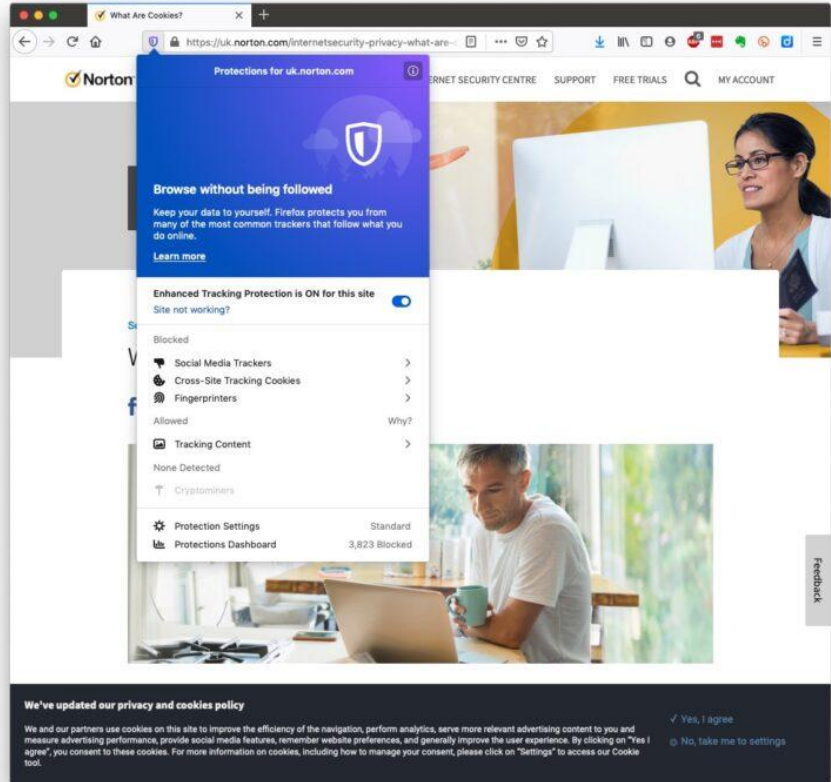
What Are Cookies?

https://uk.norton.com/internetsecurity-privacy-what-are-

Norton

ERNET SECURITY CENTRE SUPPORT FREE TRIALS MY ACCOUNT

Protections for uk.norton.com

Browse without being followed

Keep your data to yourself. Firefox protects you from many of the most common trackers that follow what you do online.

Learn more

Enhanced Tracking Protection is ON for this site

Site not working?

Blocked

Social Media Trackers

Cross-Site Tracking Cookies

Fingerprinters

Allowed Why?

Tracking Content

None Detected

Cryptominers

Protection Settings Standard

Protections Dashboard 3,823 Blocked

Feedback

We've updated our privacy and cookies policy

We and our partners use cookies on this site to improve the efficiency of the navigation, perform analytics, serve more relevant advertising content to you and measure advertising performance, provide social media features, remember website preferences, and generally improve the user experience. By clicking on "Yes I agree", you consent to these cookies. For more information on cookies, including how to manage your consent, please click on "Settings" to access our Cookie tool.

✓ Yes, I agree

No, take me to settings